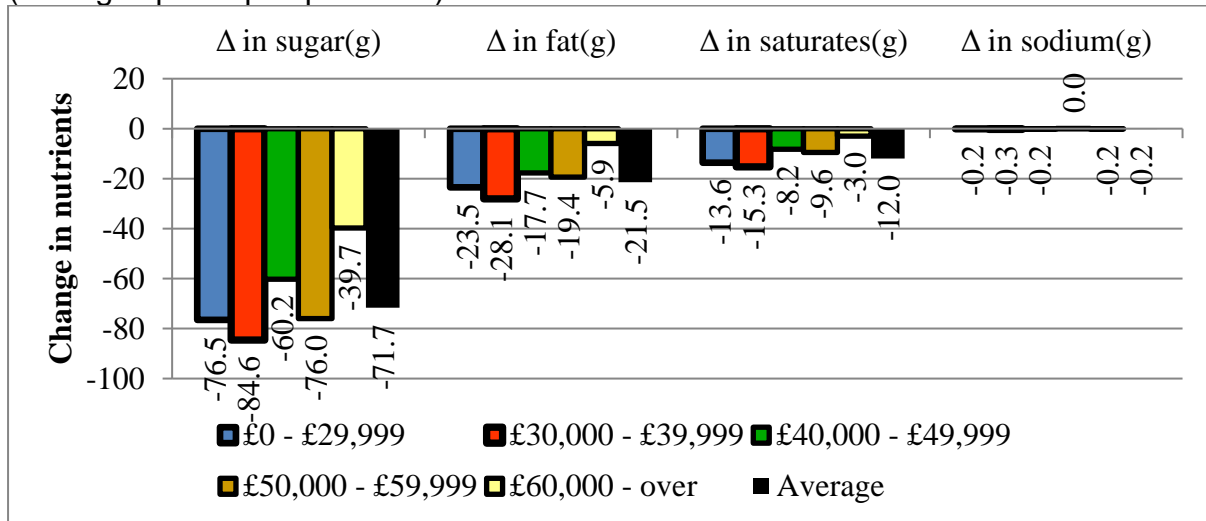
$\Delta$ in sugar(g) $\Delta$ in fat(g) $\Delta$ in saturates(g) $\Delta$ in sodium(g)

Change in nutrients

20
0
-20
-40
-60
-80
-100

-76.5 -84.6 -60.2 -76.0 -39.7 -71.7

-23.5 -28.1 -17.7 -19.4 -5.9 -21.5

-13.6 -15.3 -8.2 -9.6 -3.0 -12.0

-0.2 -0.3 -0.2 0.0 -0.2 -0.2

£0 - £29,999 £30,000 - £39,999 £40,000 - £49,999 £50,000 - £59,999 £60,000 - over Average